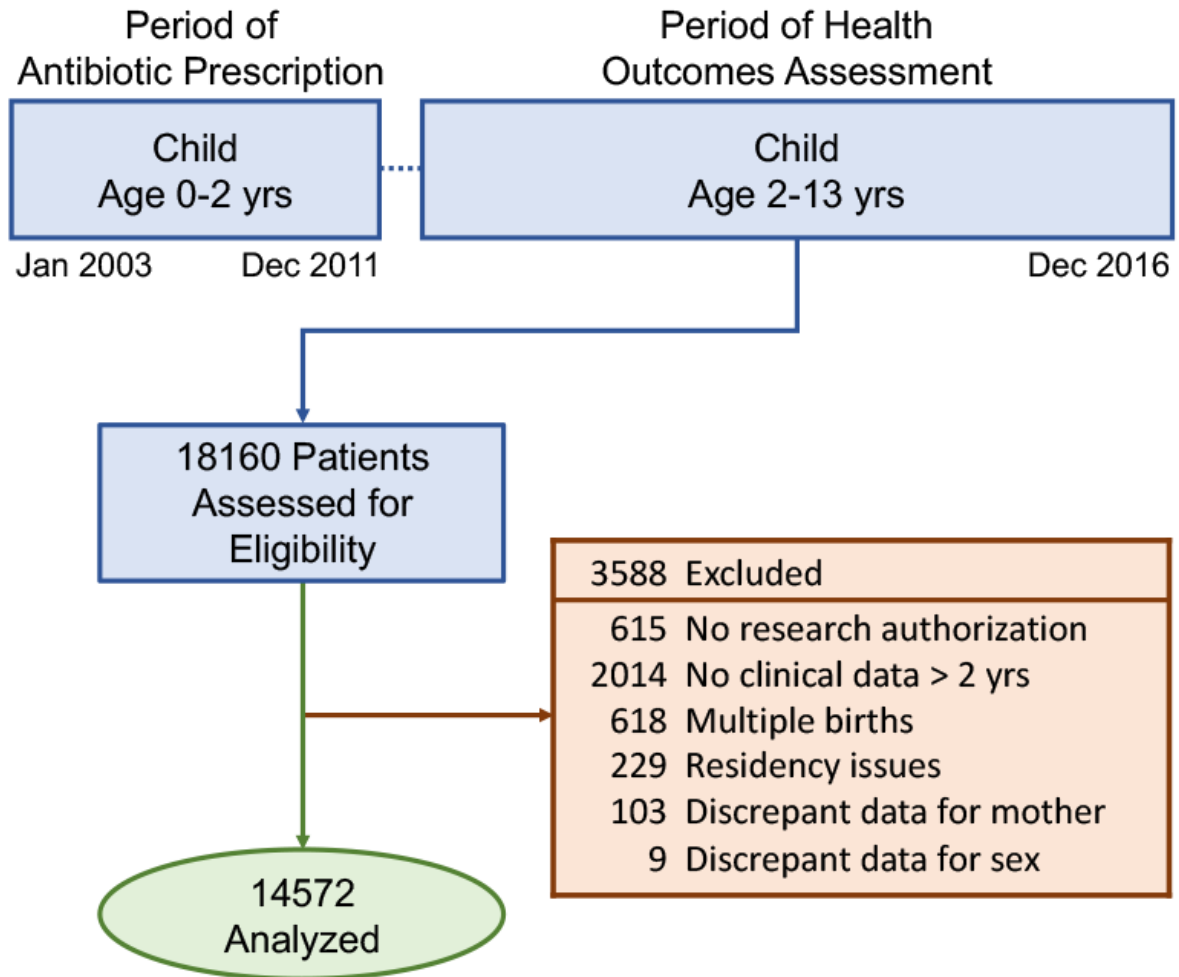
Period of Antibiotic Prescription

Period of Health Outcomes Assessment

Child
Age 0-2 yrs

Child
Age 2-13 yrs

Jan 2003

Dec 2011

Dec 2016

18160 Patients Assessed for Eligibility

3588 Excluded
615 No research authorization
2014 No clinical data > 2 yrs
618 Multiple births
229 Residency issues
103 Discrepant data for mother
9 Discrepant data for sex

14572 Analyzed